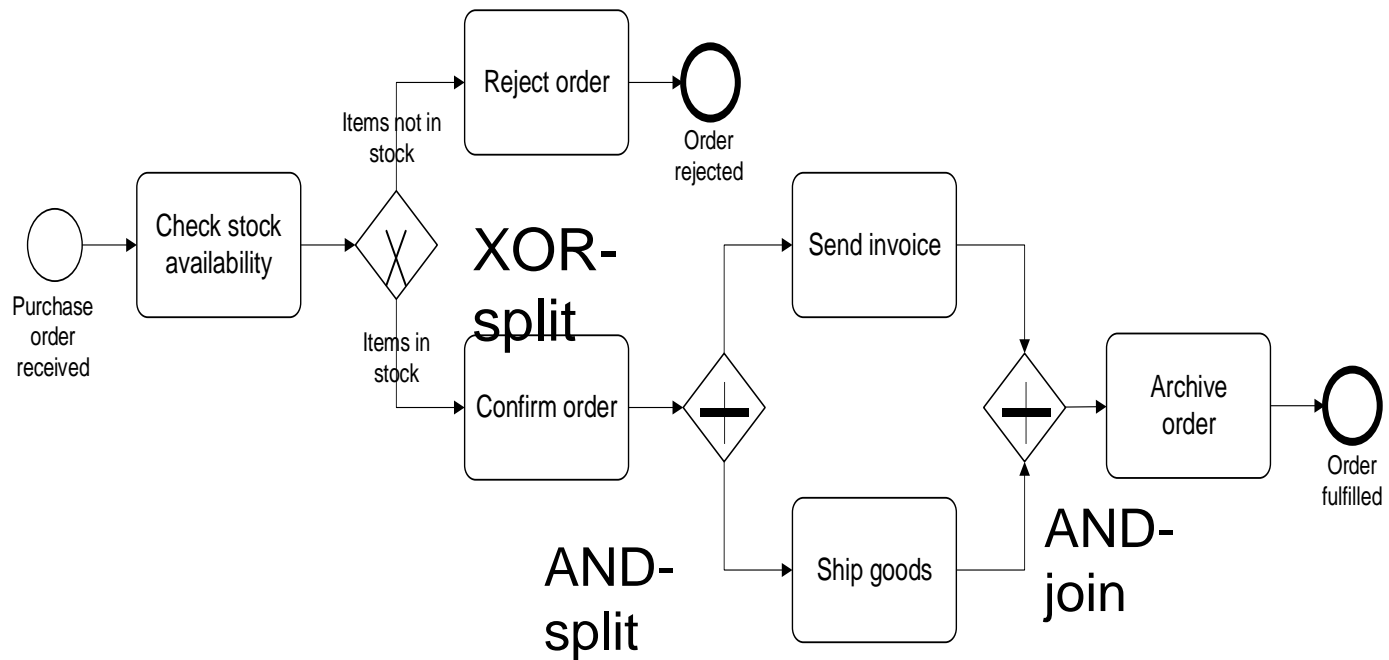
Reject order

Order rejected

Items not in stock

Purchase order received

Check stock availability

XOR-split

Items in stock

Confirm order

Send invoice

Ship goods

AND-split

Archive order

Order fulfilled

AND-join